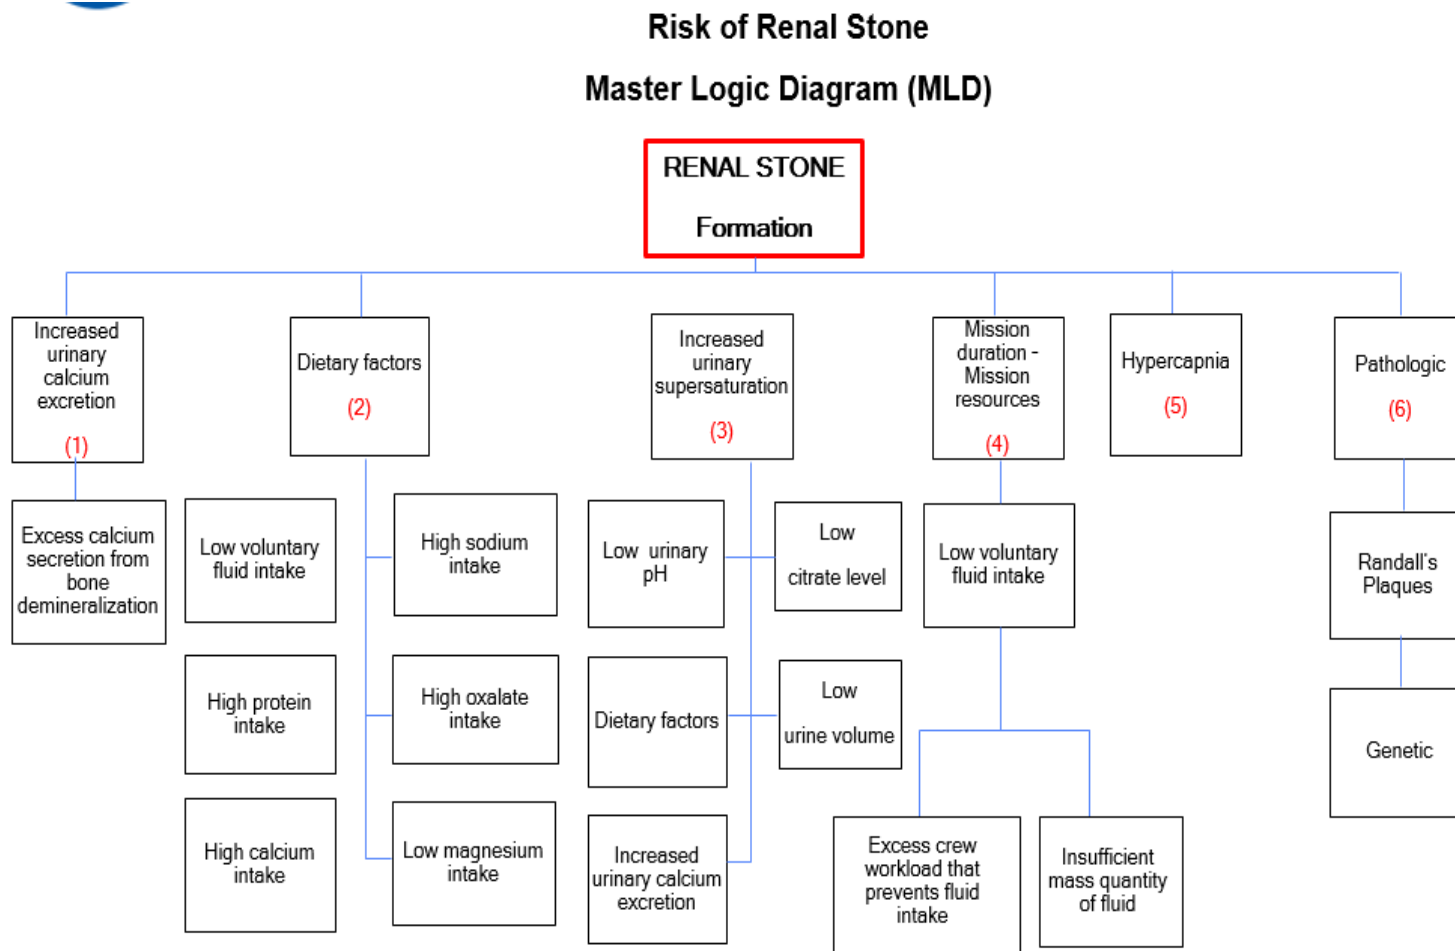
Risk of Renal Stone

Master Logic Diagram (MLD)

RENAL STONE

Formation

Increased urinary calcium excretion

(1)

Dietary factors

(2)

Increased urinary supersaturation

(3)

Mission duration - Mission resources

(4)

Hypercapnia

(5)

Pathologic

(6)

Excess calcium secretion from bone demineralization

Low voluntary fluid intake

High sodium intake

Low urinary pH

Low

citrate level

Low voluntary fluid intake

Randall's Plaques

High protein intake

High oxalate intake

Dietary factors

Low

urine volume

Genetic

High calcium intake

Low magnesium intake

Increased urinary calcium excretion

Excess crew workload that prevents fluid intake

Insufficient mass quantity of fluid